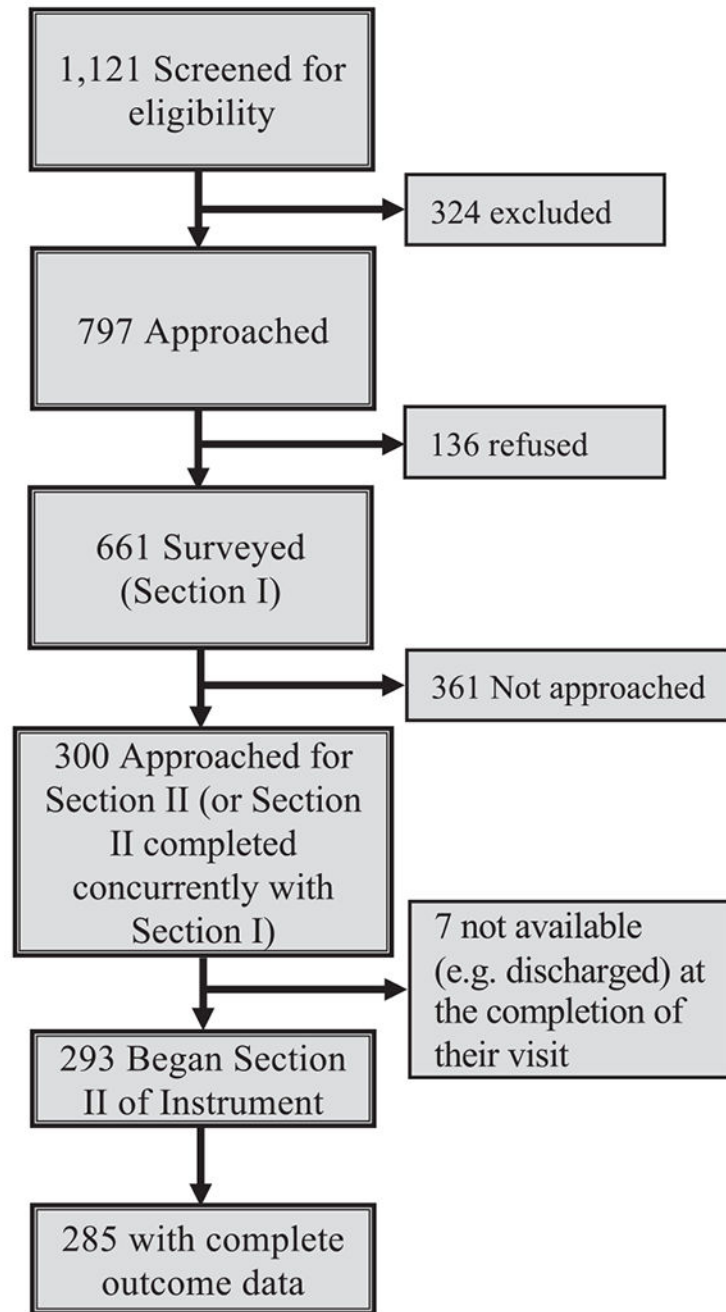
1,121 Screened for eligibility

324 excluded

797 Approached

136 refused

661 Surveyed (Section I)

361 Not approached

300 Approached for Section II (or Section II completed concurrently with Section I)

7 not available (e.g. discharged) at the completion of their visit

293 Began Section II of Instrument

285 with complete outcome data